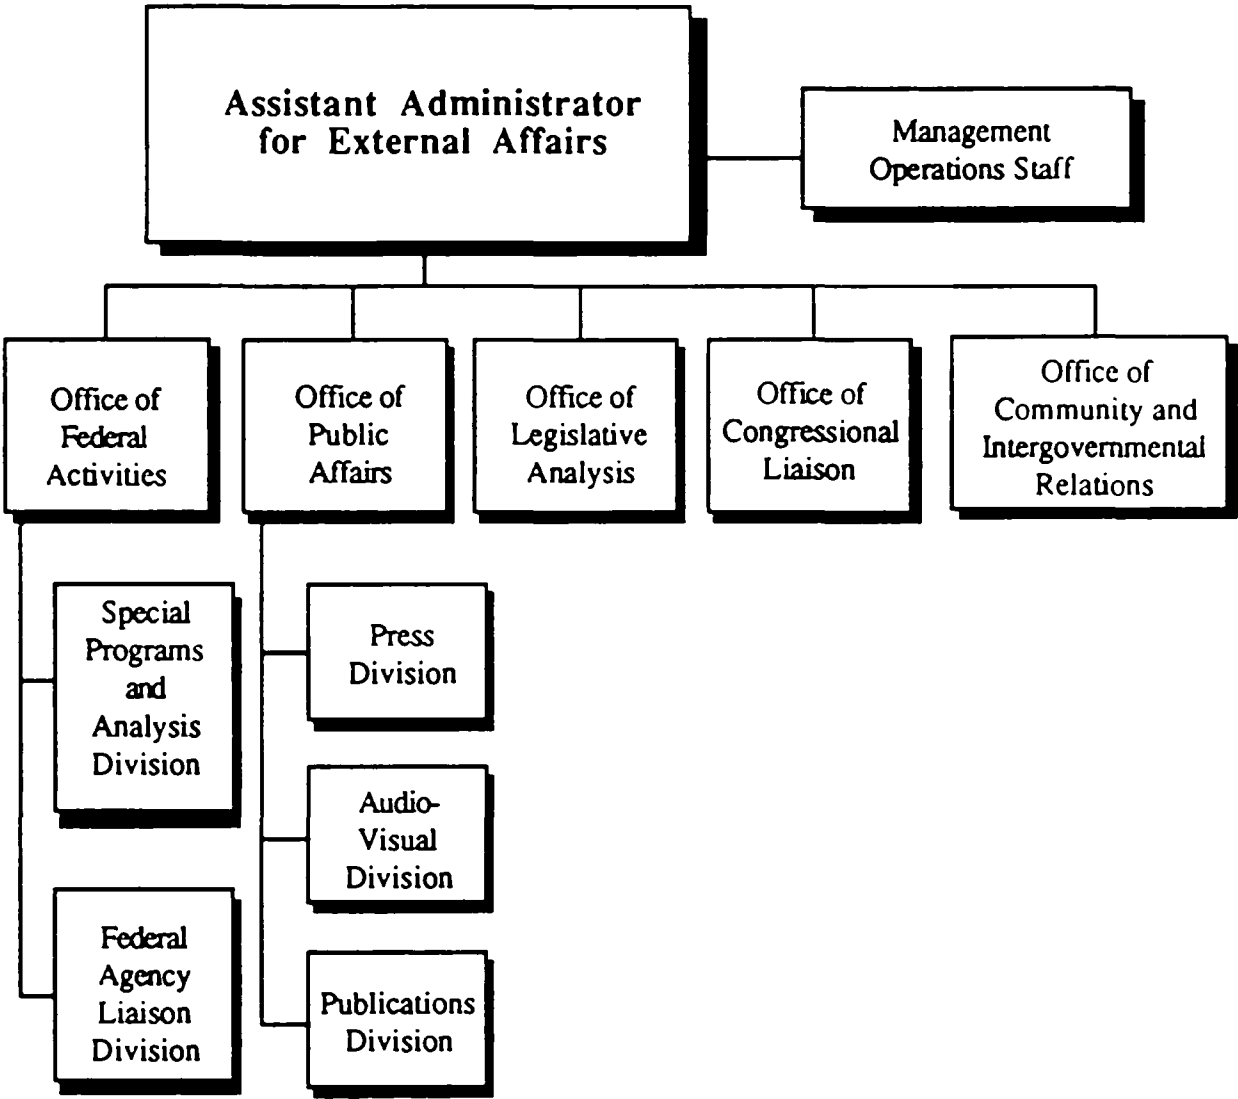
Assistant Administrator for External Affairs

Management Operations Staff

Office of Federal Activities

Office of Public Affairs

Office of Legislative Analysis

Office of Congressional Liaison

Office of Community and Intergovernmental Relations

Special Programs and Analysis Division

Federal Agency Liaison Division

Press Division

Audio-Visual Division

Publications Division